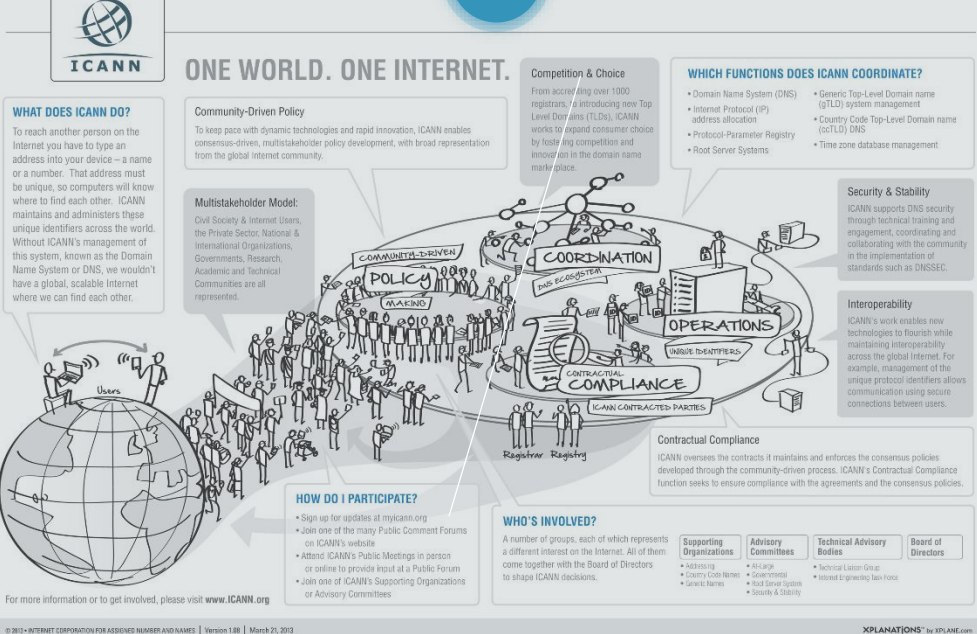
ICANN

ONE WORLD. ONE INTERNET.

WHAT DOES ICANN DO?

To reach another person on the Internet you have to type an address into your device – a name or a number. That address must be unique, so computers will know where to find each other. ICANN maintains and administers these unique identifiers across the world. Without ICANN's management of this system, known as the Domain Name System or DNS, we wouldn't have a global, scalable Internet where we can find each other.

Community-Driven Policy

To keep pace with dynamic technologies and rapid innovation, ICANN enables consensus-driven, multistakeholder policy development, with broad representation from the global Internet community.

Multistakeholder Model:

Civil Society & Internet Users, the Private Sector, National & International Organizations, Governments, Research, Academic and Technical Communities are all represented.

Competition & Choice

From accrediting over 1000 registrars, to introducing new Top Level Domains (TLDs), ICANN works to expand consumer choice by fostering competition and innovation in the domain name marketplace.

WHICH FUNCTIONS DOES ICANN COORDINATE?

• Domain Name System (DNS)
• Internet Protocol (IP) address allocation
• Protocol-Parameter Registry
• Root Server Systems
• Generic Top-Level Domain name (gTLD) system management
• Country Code Top-Level Domain name (ccTLD) DNS
• Time zone database management

Security & Stability

ICANN supports DNS security through technical training and engagement, coordinating and collaborating with the community in the implementation of standards such as DNSSEC.

Interoperability

ICANN's work enables new technologies to flourish while maintaining interoperability across the global Internet. For example, management of the unique protocol identifiers allows communication using secure connections between users.

COMMUNITY-DRIVEN
POLICY
MAKING
COORDINATION
DNS ECOSYSTEM
OPERATIONS
UNIQUE IDENTIFIERS
CONTRACTUAL
COMPLIANCE
ICANN CONTRACTED PARTIES
Registrar Registry
Users

Contractual Compliance

ICANN oversees the contracts it maintains and enforces the consensus policies developed through the community-driven process. ICANN's Contractual Compliance function seeks to ensure compliance with the agreements and the consensus policies.

HOW DO I PARTICIPATE?

• Sign up for updates at myicann.org
• Join one of the many Public Comment Forums on ICANN's website
• Attend ICANN's Public Meetings in person or online to provide input at a Public Forum
• Join one of ICANN's Supporting Organizations or Advisory Committees

WHO'S INVOLVED?

A number of groups, each of which represents a different interest on the Internet. All of them come together with the Board of Directors to shape ICANN decisions.

| Supporting Organizations | Advisory Committees | Technical Advisory Bodies | Board of Directors |
|---|---|---|---|
| • Addressing • Country Code Names • Generic Names | • At-Large • Governmental • Root Server System • Security & Stability | • Technical Liaison Group • Internet Engineering Task Force | |

For more information or to get involved, please visit www.ICANN.org

© 2013 • INTERNET CORPORATION FOR ASSIGNED NUMBERS AND NAMES | Version 1.00 | March 21, 2013

XPLANATIONS™ by XPLANE.com